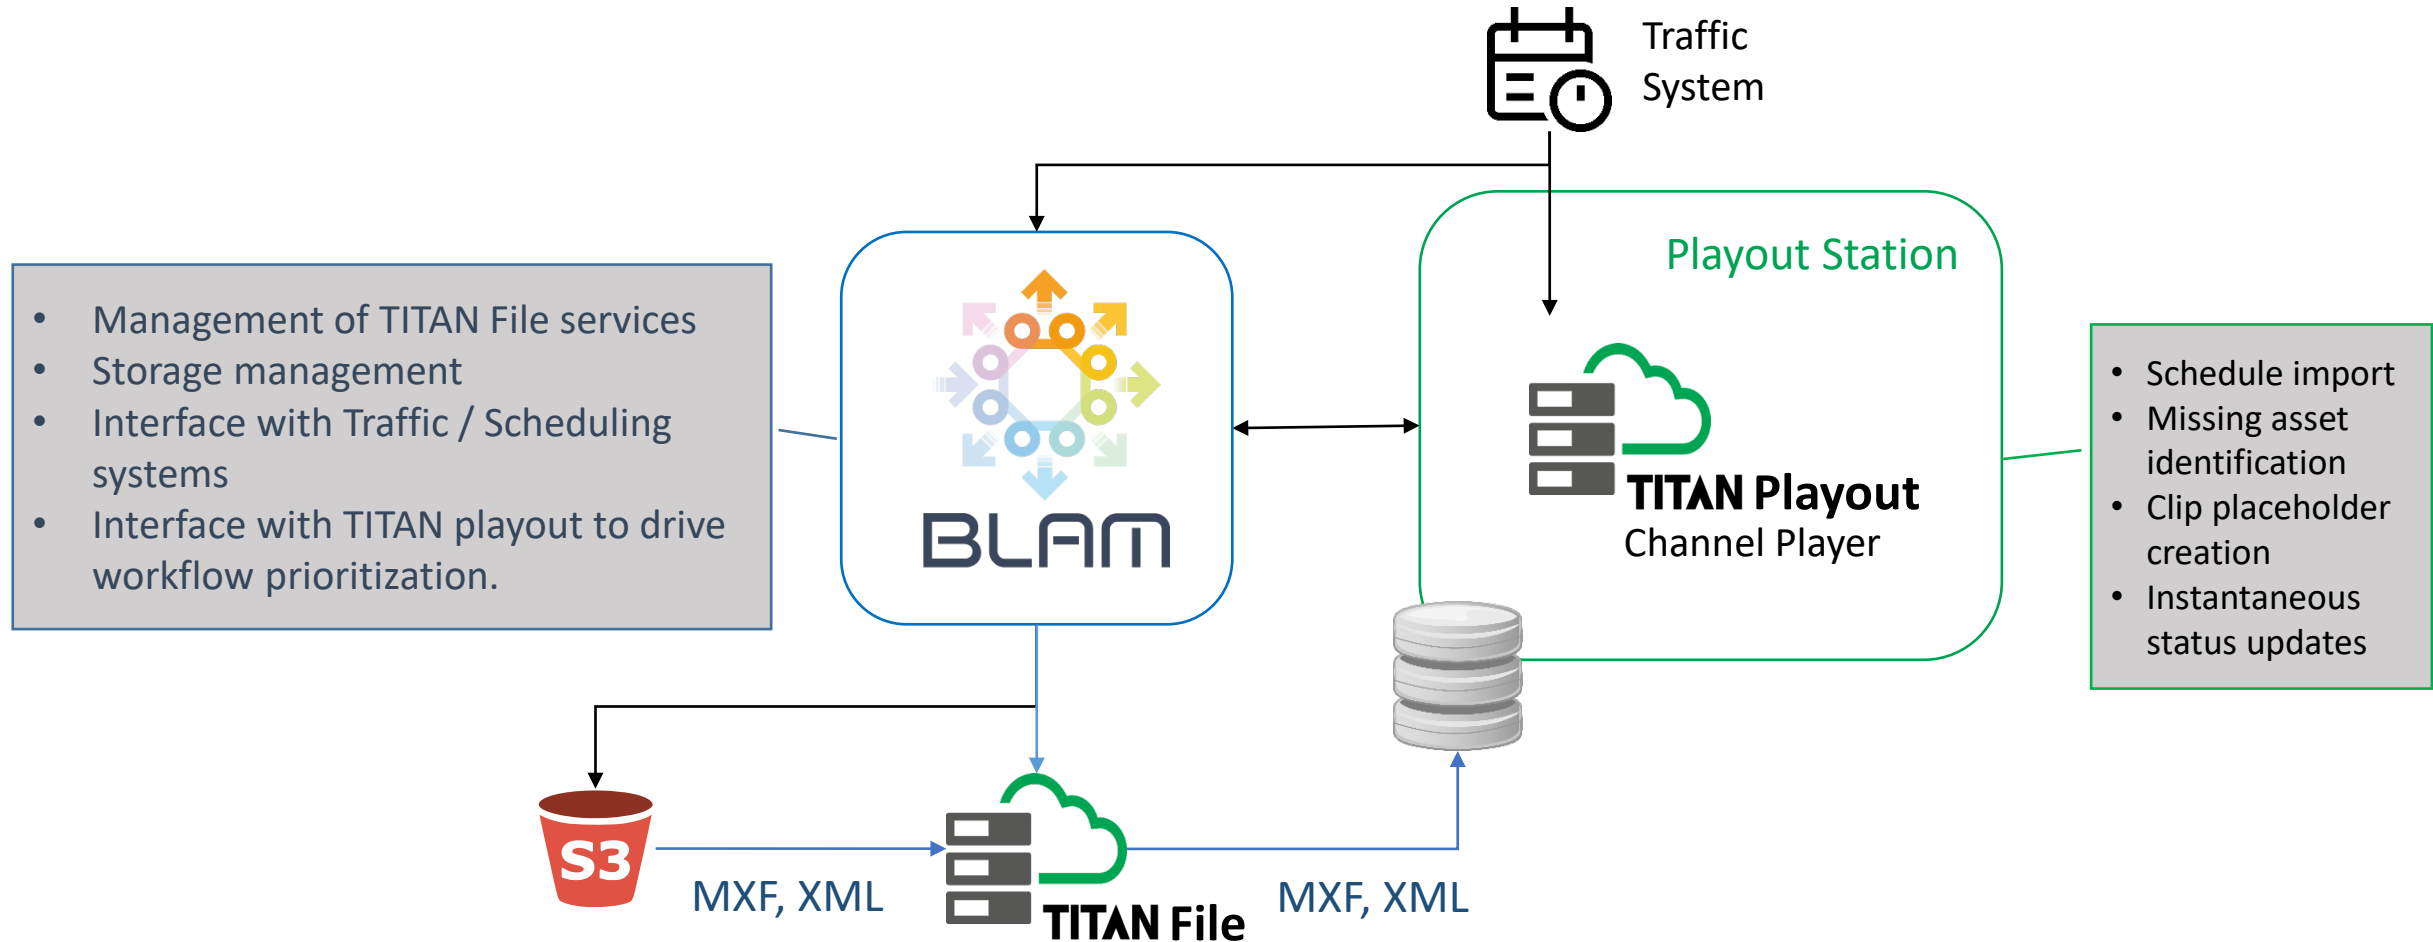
Traffic System

- Management of TITAN File services
- Storage management
- Interface with Traffic / Scheduling systems
- Interface with TITAN playout to drive workflow prioritization.

BLAM

Playout Station

TITAN Playout
Channel Player

- Schedule import
- Missing asset identification
- Clip placeholder creation
- Instantaneous status updates

S3

MXF, XML

TITAN File

MXF, XML